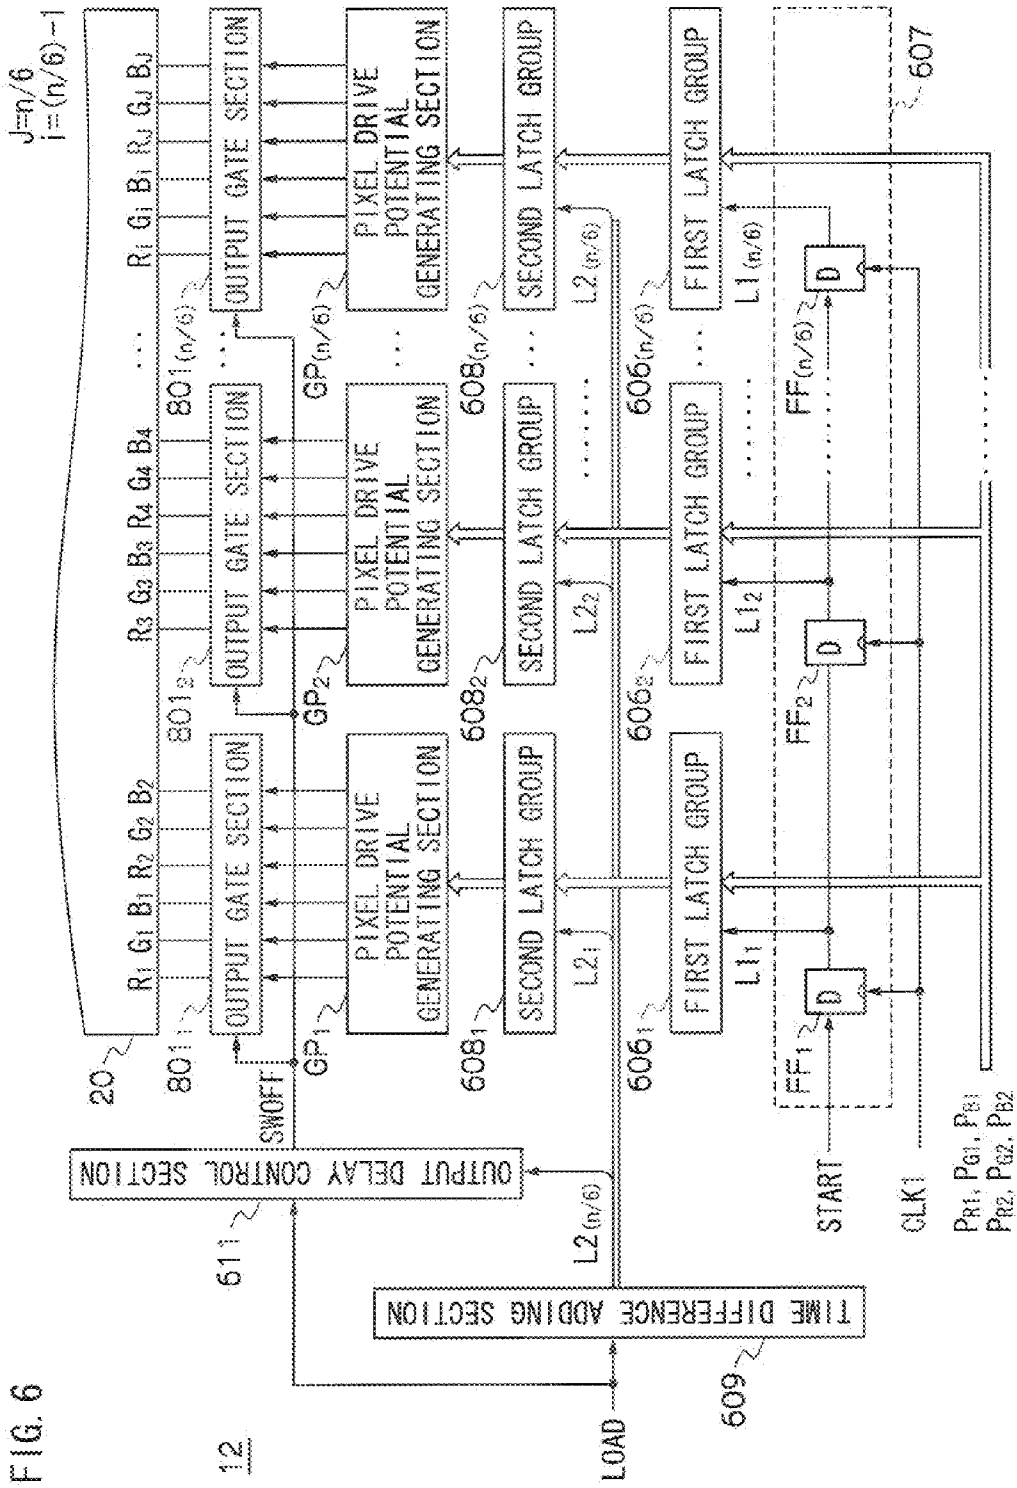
FIG. 6

12

J=n/6
i=(n/6)−1

20

$R_1$ $G_1$ $B_1$ $R_2$ $G_2$ $B_2$

$R_3$ $G_3$ $B_3$ $R_4$ $G_4$ $B_4$

$R_i$ $G_i$ $B_i$ $R_J$ $G_J$ $B_J$

$801_1$

$801_2$

$801_{(n/6)}$

OUTPUT GATE SECTION

OUTPUT GATE SECTION

OUTPUT GATE SECTION

SWOFT

$GP_1$

$GP_2$

$GP_{(n/6)}$

PIXEL DRIVE POTENTIAL GENERATING SECTION

PIXEL DRIVE POTENTIAL GENERATING SECTION

PIXEL DRIVE POTENTIAL GENERATING SECTION

$608_1$

$608_2$

$608_{(n/6)}$

SECOND LATCH GROUP

SECOND LATCH GROUP

SECOND LATCH GROUP

$L2_1$

$L2_2$

$L2_{(n/6)}$

$606_1$

$606_2$

$606_{(n/6)}$

FIRST LATCH GROUP

FIRST LATCH GROUP

FIRST LATCH GROUP

$L1_1$

$L1_2$

$L1_{(n/6)}$

$FF_1$

$FF_2$

$FF_{(n/6)}$

D

D

D

607

611

OUTPUT DELAY CONTROL SECTION

$L2_{(n/6)}$

START

CLK1

$P_{R1}$, $P_{G1}$, $P_{B1}$
$P_{R2}$, $P_{G2}$, $P_{B2}$

609

TIME DIFFERENCE ADDING SECTION

LOAD